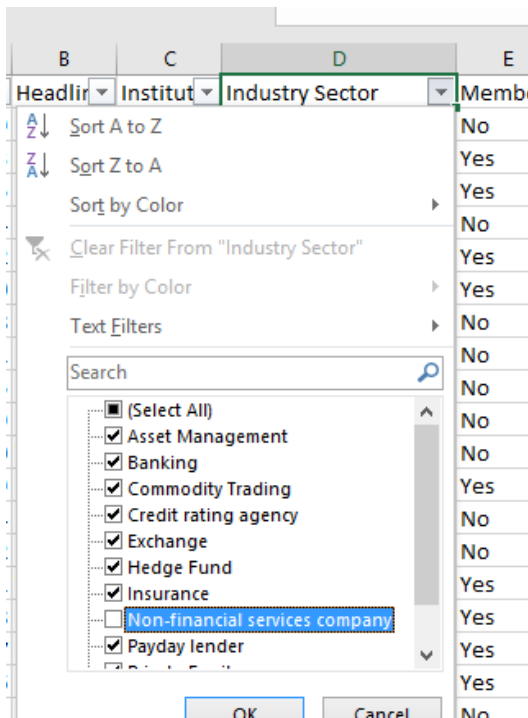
| B | C | D | E |
|---|---|---|---|
| Headlin | Institut | Industry Sector | Membe |

Sort A to Z
Sort Z to A
Sort by Color
Clear Filter From "Industry Sector"
Filter by Color
Text Filters
Search
(Select All)
Asset Management
Banking
Commodity Trading
Credit rating agency
Exchange
Hedge Fund
Insurance
Non-financial services company
Payday lender
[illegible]
OK
Cancel

No
Yes
Yes
No
Yes
Yes
No
No
No
No
No
Yes
No
No
Yes
Yes
Yes
Yes
No